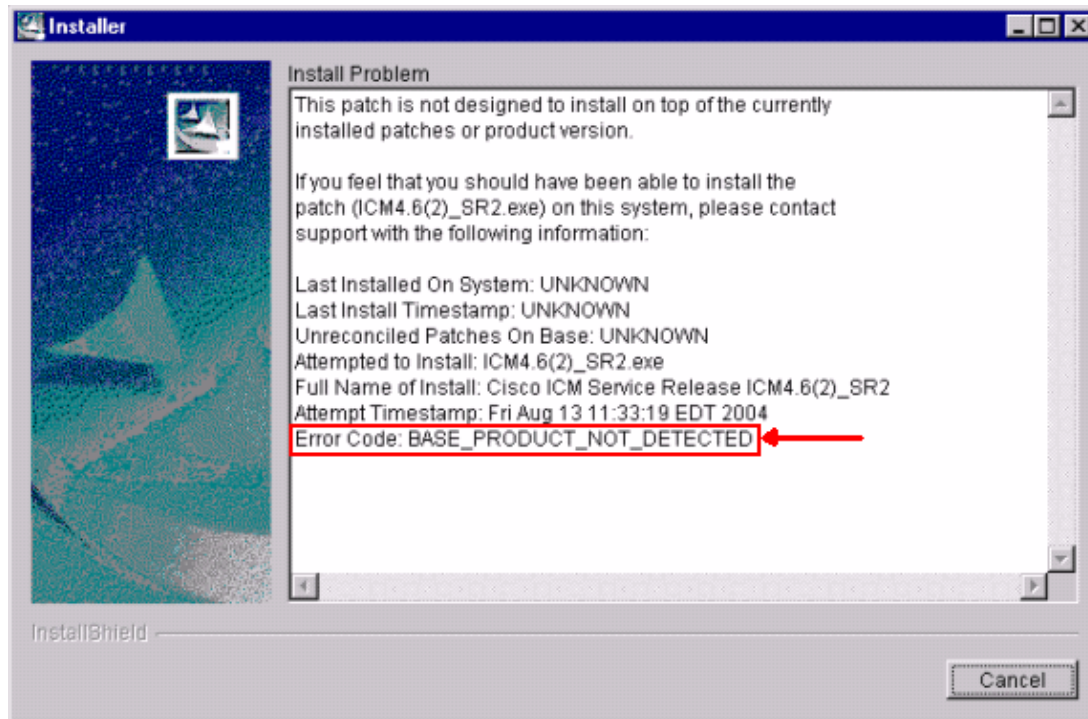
Installer

Install Problem

This patch is not designed to install on top of the currently installed patches or product version.

If you feel that you should have been able to install the patch (ICM4.6(2)_SR2.exe) on this system, please contact support with the following information:

Last Installed On System: UNKNOWN
Last Install Timestamp: UNKNOWN
Unreconciled Patches On Base: UNKNOWN
Attempted to Install: ICM4.6(2)_SR2.exe
Full Name of Install: Cisco ICM Service Release ICM4.6(2)_SR2
Attempt Timestamp: Fri Aug 13 11:33:19 EDT 2004
Error Code: BASE_PRODUCT_NOT_DETECTED

InstallShield

Cancel